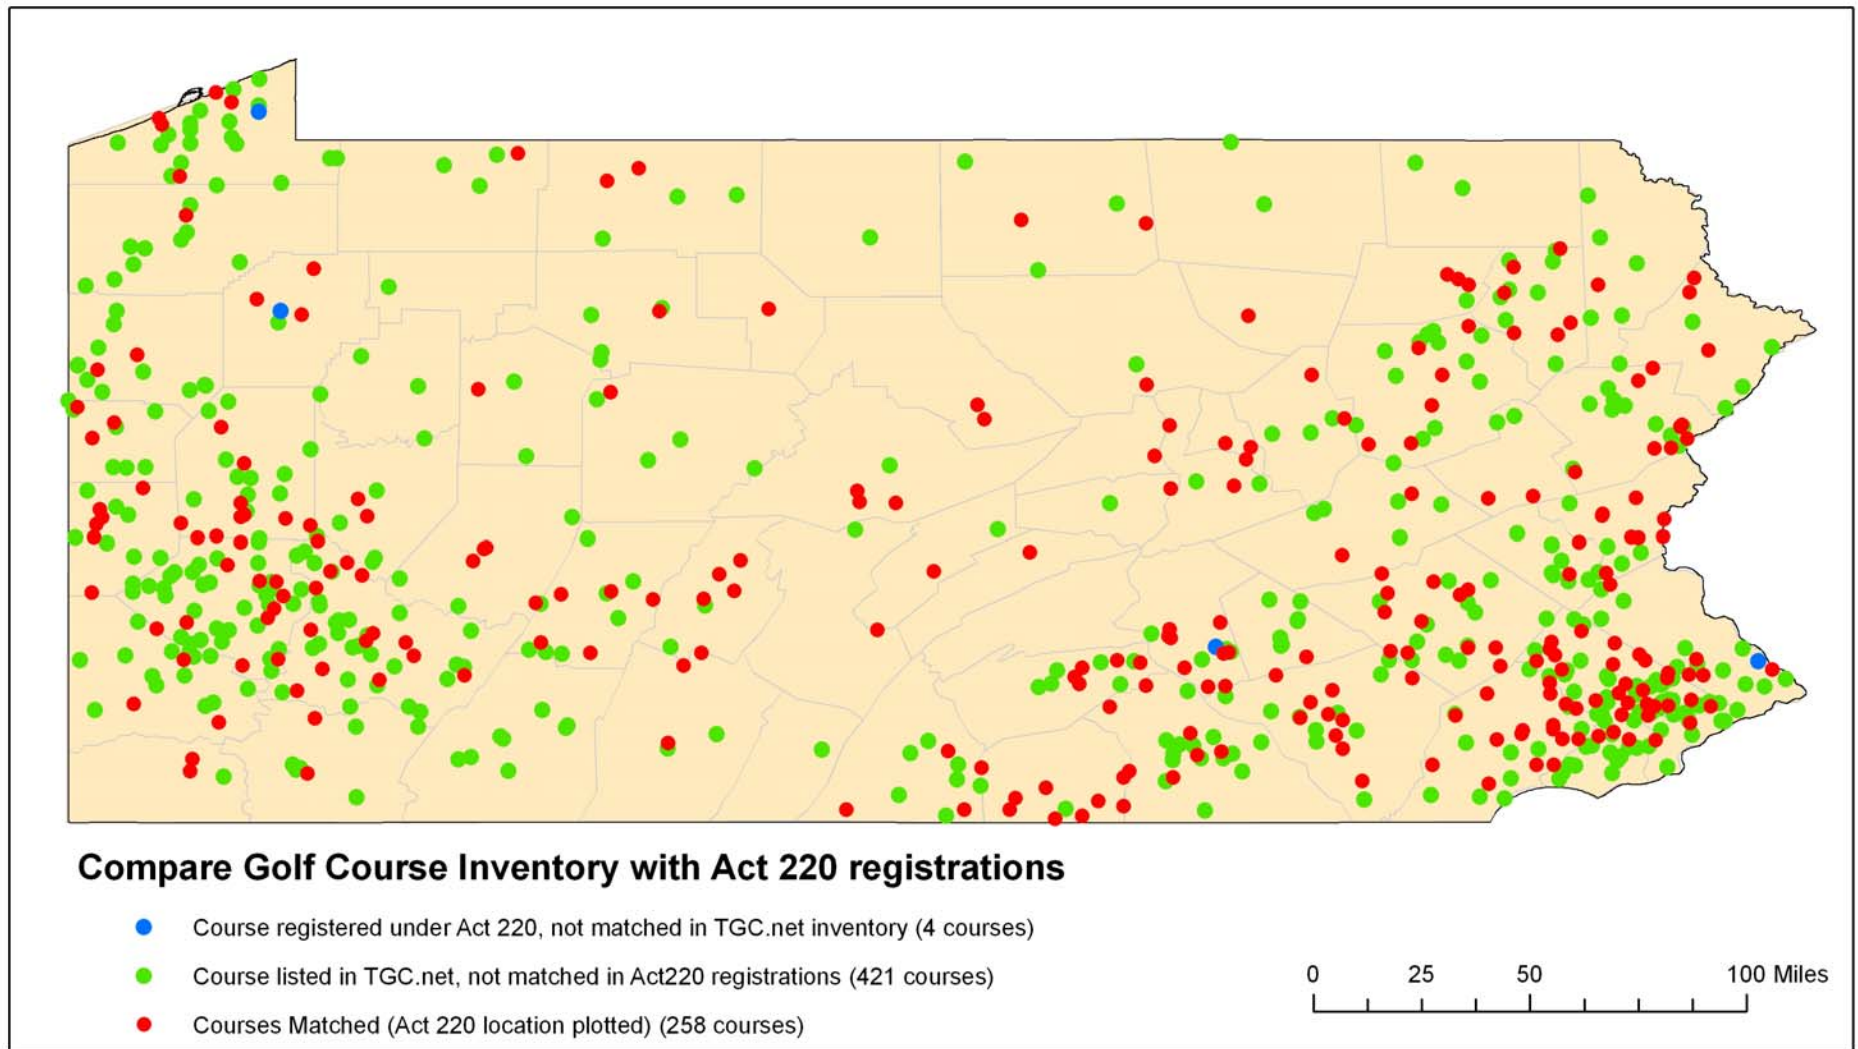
Compare Golf Course Inventory with Act 220 registrations

Course registered under Act 220, not matched in TGC.net inventory (4 courses)

Course listed in TGC.net, not matched in Act220 registrations (421 courses)

Courses Matched (Act 220 location plotted) (258 courses)

0 25 50 100 Miles